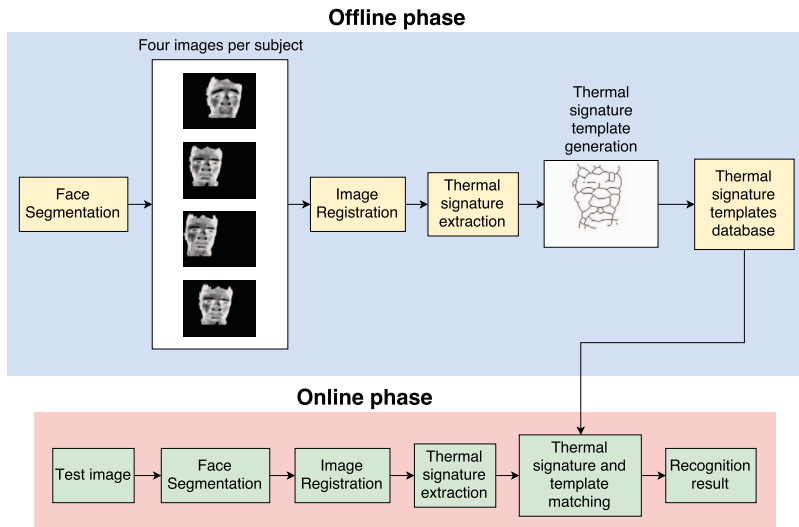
Offline phase

Four images per subject

Face Segmentation

Image Registration

Thermal signature extraction

Thermal signature template generation

Thermal signature templates database

Online phase

Test image

Face Segmentation

Image Registration

Thermal signature extraction

Thermal signature and template matching

Recognition result